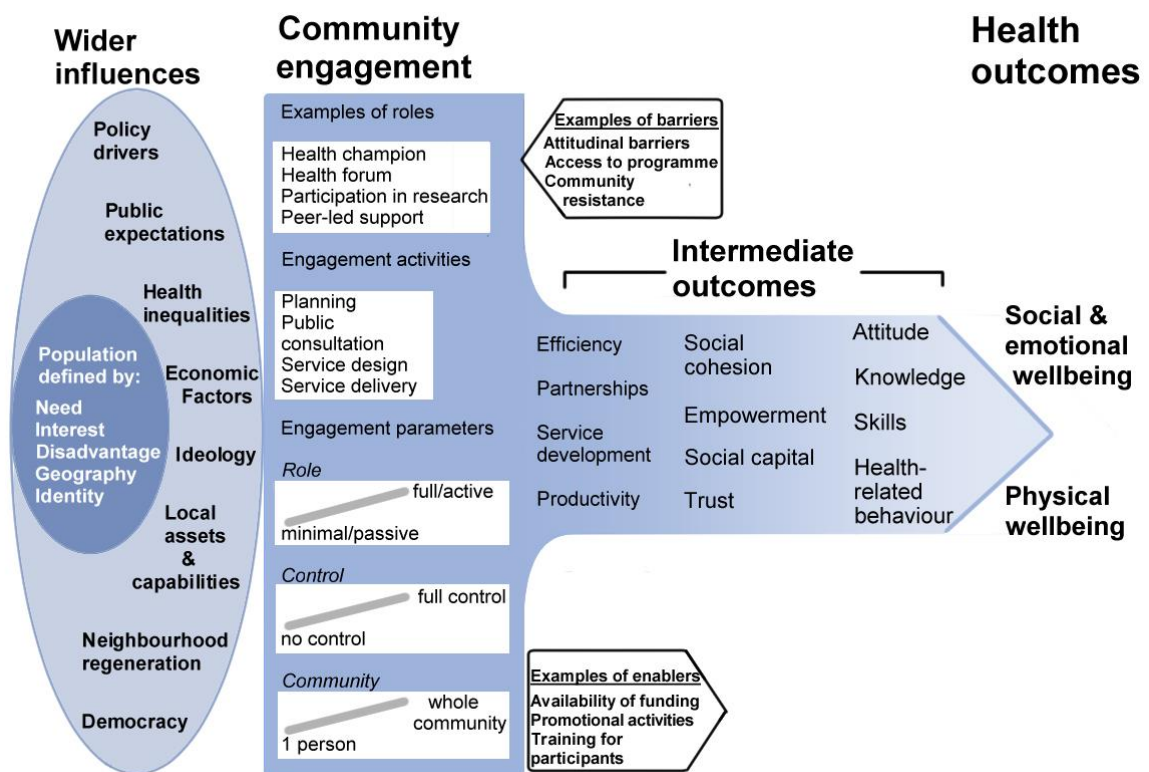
Wider influences

Policy drivers

Public expectations

Health inequalities

Population defined by:
Need
Interest
Disadvantage
Geography
Identity

Economic Factors

Ideology

Local assets & capabilities

Neighbourhood regeneration

Democracy

Community engagement

Examples of roles

Health champion
Health forum
Participation in research
Peer-led support

Engagement activities

Planning
Public consultation
Service design
Service delivery

Engagement parameters

Role
full/active
minimal/passive

Control
full control
no control

Community
whole community
1 person

Examples of barriers
Attitudinal barriers
Access to programme
Community resistance

Examples of enablers
Availability of funding
Promotional activities
Training for participants

Intermediate outcomes

Efficiency
Partnerships
Service development
Productivity

Social cohesion
Empowerment
Social capital
Trust

Attitude
Knowledge
Skills
Health-related behaviour

Health outcomes

Social & emotional wellbeing

Physical wellbeing